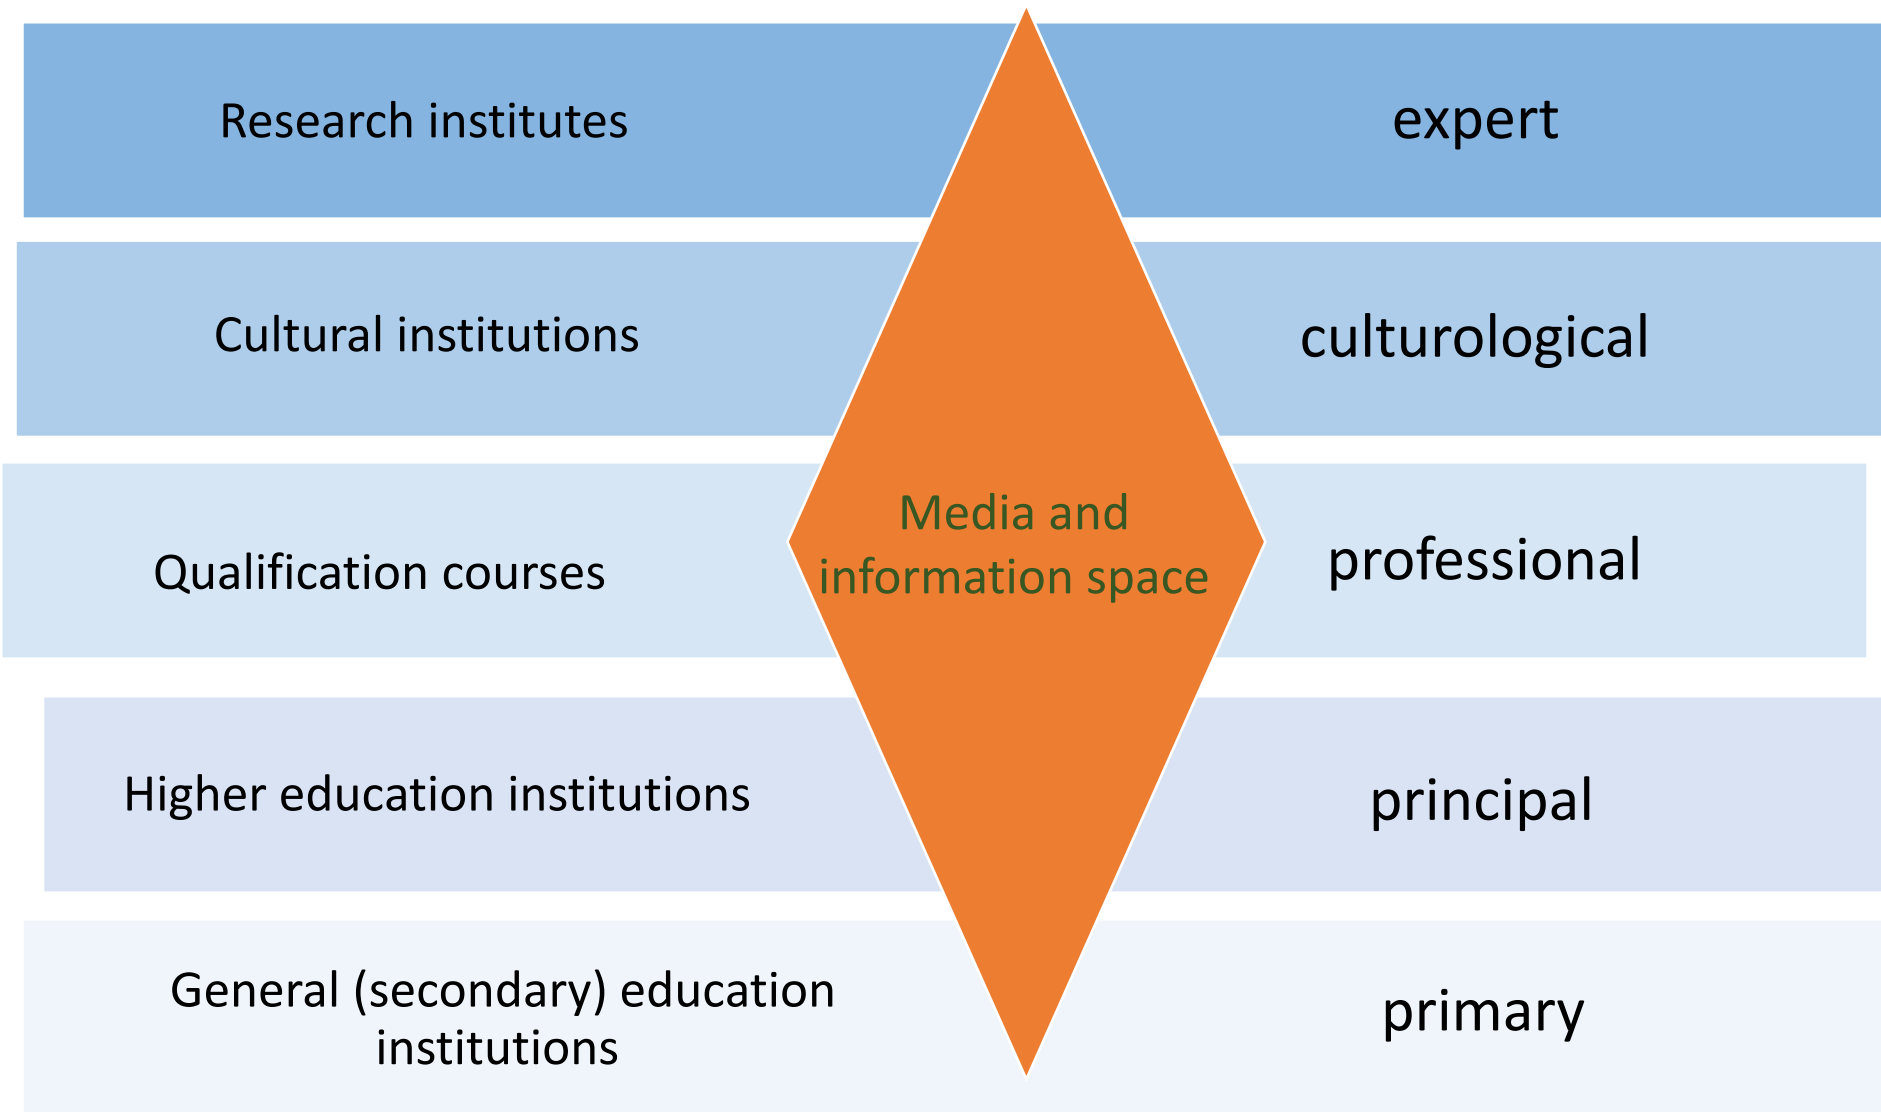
Research institutes

expert

Cultural institutions

culturological

Media and information space

Qualification courses

professional

Higher education institutions

principal

General (secondary) education institutions

primary